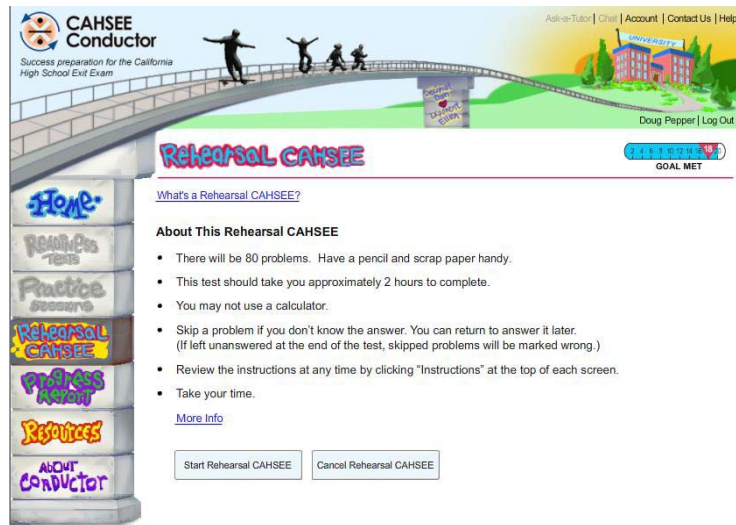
CAHSEE Conductor
Success preparation for the California High School Exit Exam

Ask-a-Tutor | Chat | Account | Contact Us | Help

UNIVERSITY

Doug Pepper | Log Out

Rehearsal CAHSEE

2 4 6 8 10 12 14 16 18 20
GOAL MET

Home
Readiness Tests
Practice Sessions
Rehearsal CAHSEE
Progress Report
Resources
About Conductor

What's a Rehearsal CAHSEE?

About This Rehearsal CAHSEE

• There will be 80 problems. Have a pencil and scrap paper handy.
• This test should take you approximately 2 hours to complete.
• You may not use a calculator.
• Skip a problem if you don't know the answer. You can return to answer it later. (If left unanswered at the end of the test, skipped problems will be marked wrong.)
• Review the instructions at any time by clicking "Instructions" at the top of each screen.
• Take your time.

More Info

Start Rehearsal CAHSEE
Cancel Rehearsal CAHSEE